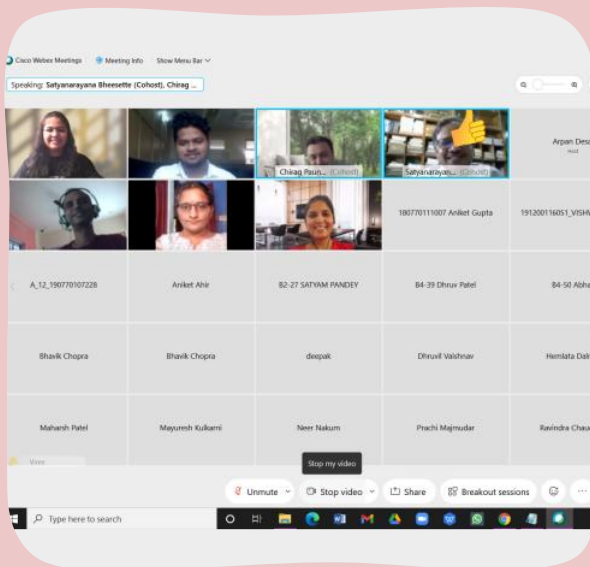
Cisco Webex Meetings Meeting Info Show Menu Bar

Speaking: Satyanarayana Bheesette (Cohost), Chirag ...

Chirag Pasin... (Cohost)

Satyanarayan... (Cohost)

Arpan Desa

Host

180770111007 Aniket Gupta

191200116051_VISHV

A_12_190770107228

Aniket Ahir

B2-27 SATYAM PANDEY

B4-39 Dhruv Patel

B4-50 Abha

Bhavik Chopra

Bhavik Chopra

deepak

Dhruvil Vaishnav

Hemlata Dak

Mahesh Patel

Mayuresh Kulkarni

Neer Nakum

Prachi Majmudar

Ravindra Chau

Stop my video

Unmute

Stop video

Share

Breakout sessions

Type here to search